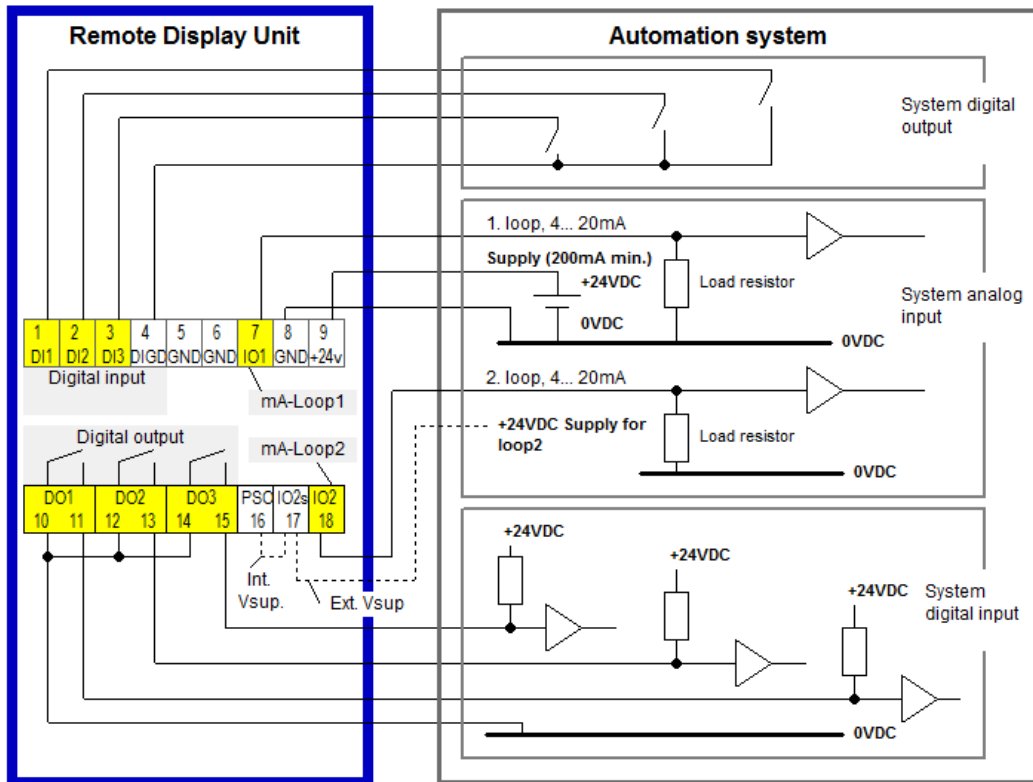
Remote Display Unit

Automation system

System digital output

1. loop, 4... 20mA

Supply (200mA min.)

+24VDC

Load resistor

0VDC

System analog input

0VDC

| 1 | 2 | 3 | 4 | 5 | 6 | 7 | 8 | 9 |
|---|---|---|---|---|---|---|---|---|
| DI1 | DI2 | DI3 | DIGD | GND | GND | IO1 | GND | +24v |

Digital input

mA-Loop1

2. loop, 4... 20mA

+24VDC Supply for loop2

Load resistor

0VDC

Digital output

mA-Loop2

| DO1 | | DO2 | | DO3 | | PSO | IO2s | IO2 |
|---|---|---|---|---|---|---|---|---|
| 10 | 11 | 12 | 13 | 14 | 15 | 16 | 17 | 18 |

Int. Vsup.

Ext. Vsup

+24VDC

+24VDC

+24VDC

System digital input

0VDC